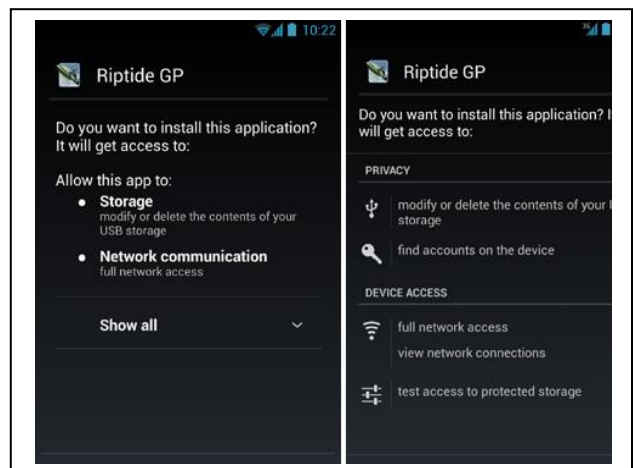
10:22

Riptide GP

Do you want to install this application? It will get access to:

Allow this app to:

- Storage
modify or delete the contents of your USB storage
- Network communication
full network access

Show all

Riptide GP

Do you want to install this application? I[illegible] will get access to:

PRIVACY

modify or delete the contents of your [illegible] storage

find accounts on the device

DEVICE ACCESS

full network access

view network connections

test access to protected storage